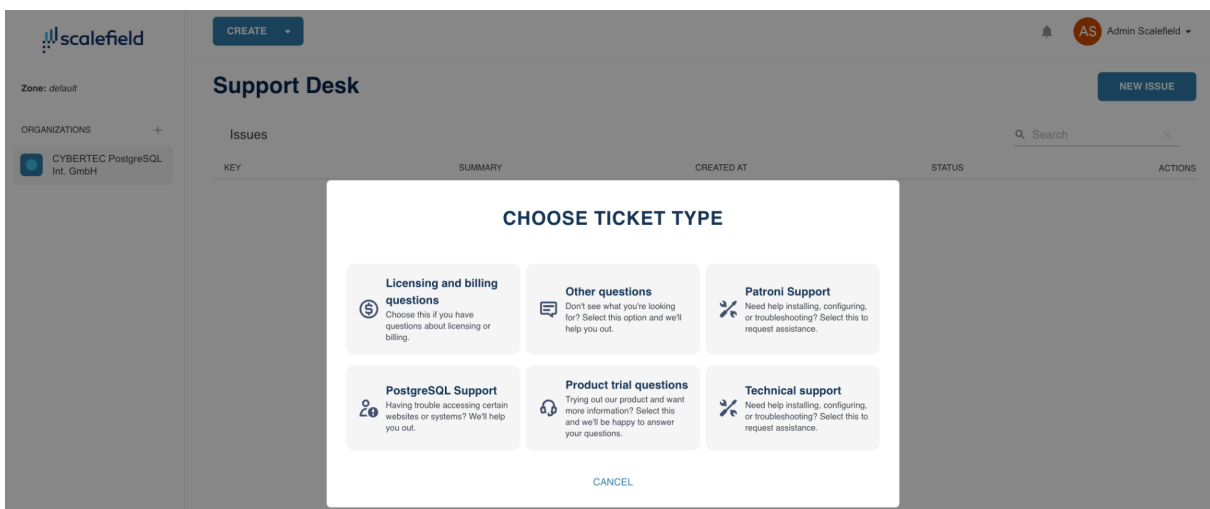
scalefield

CREATE

AS Admin Scalefield

Zone: default

ORGANIZATIONS +

CYBERTEC PostgreSQL Int. GmbH

Support Desk

NEW ISSUE

Issues

Search

| KEY | SUMMARY | CREATED AT | STATUS | ACTIONS |
|---|---|---|---|---|

CHOOSE TICKET TYPE

Licensing and billing questions
Choose this if you have questions about licensing or billing.

Other questions
Don't see what you're looking for? Select this option and we'll help you out.

Patroni Support
Need help installing, configuring, or troubleshooting? Select this to request assistance.

PostgreSQL Support
Having trouble accessing certain websites or systems? We'll help you out.

Product trial questions
Trying out our product and want more information? Select this and we'll be happy to answer your questions.

Technical support
Need help installing, configuring, or troubleshooting? Select this to request assistance.

CANCEL